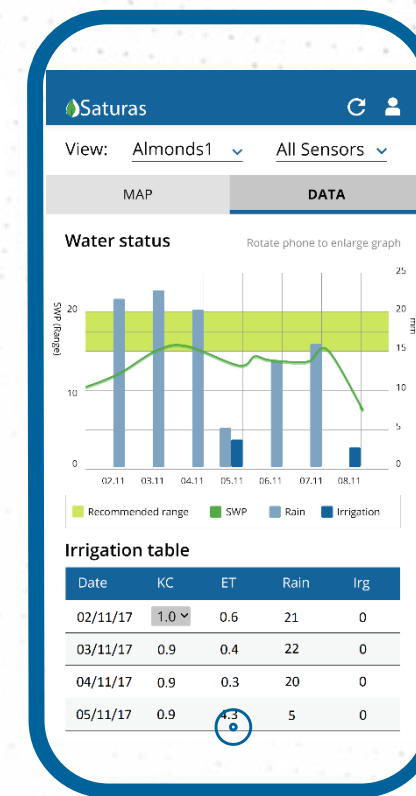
Saturas

View: Almonds1 All Sensors

MAP DATA

Water status

Rotate phone to enlarge graph

SWP (Range)

20
10
0

25
20
15
10
5
0

mm

02.11 03.11 04.11 05.11 06.11 07.11 08.11

Recommended range SWP Rain Irrigation

Irrigation table

| Date | KC | ET | Rain | Irg |
|---|---|---|---|---|
| 02/11/17 | 1.0 | 0.6 | 21 | 0 |
| 03/11/17 | 0.9 | 0.4 | 22 | 0 |
| 04/11/17 | 0.9 | 0.3 | 20 | 0 |
| 05/11/17 | 0.9 | 4.3 | 5 | 0 |